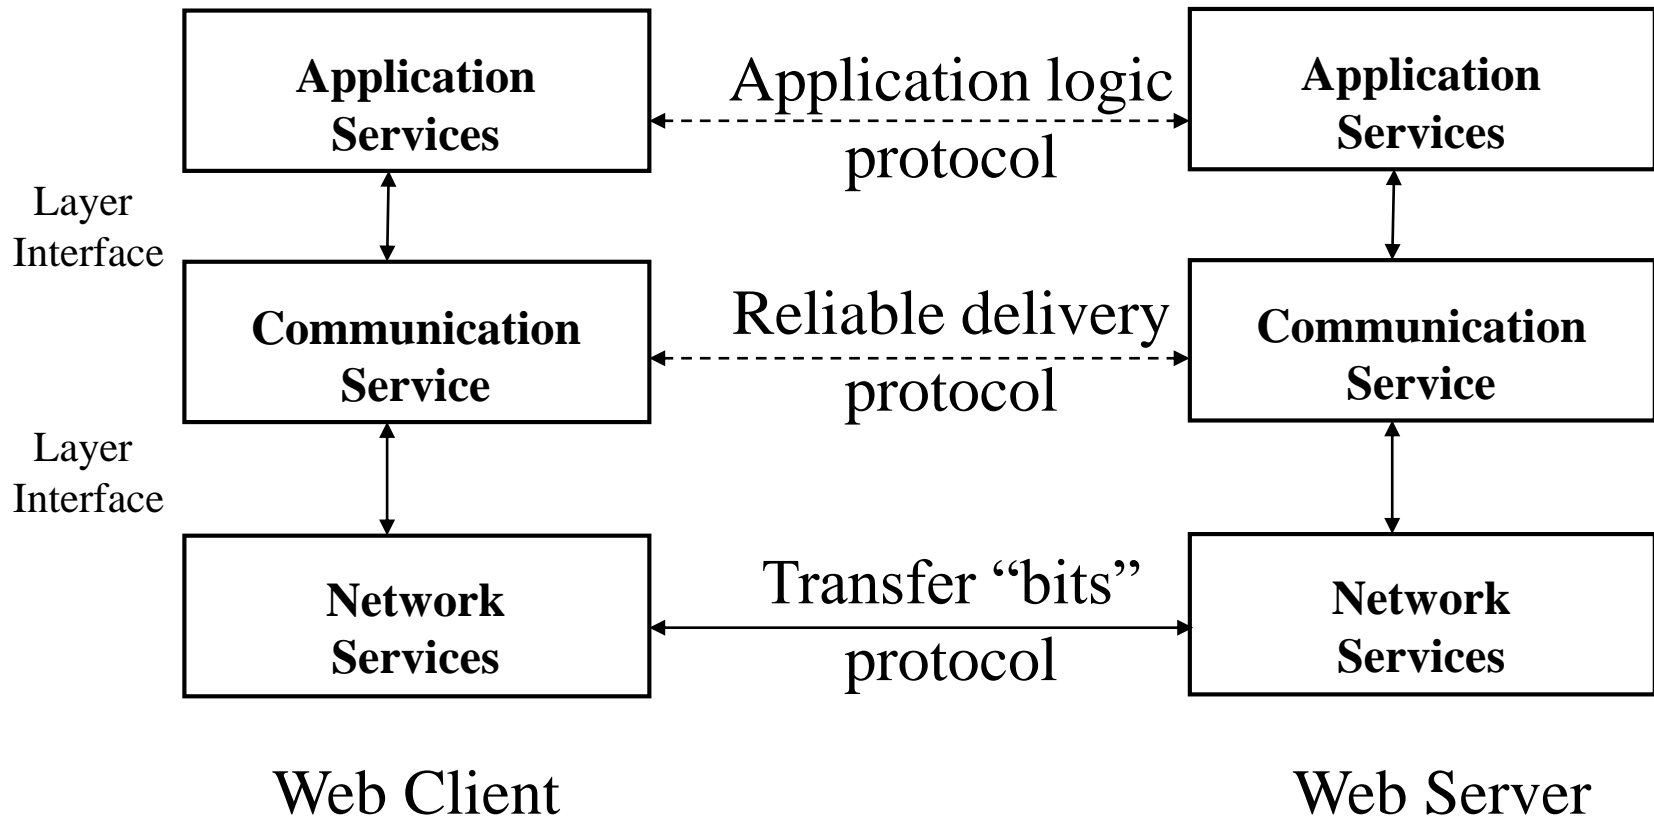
Application Services

Application logic protocol

Application Services

Layer Interface

Communication Service

Reliable delivery protocol

Communication Service

Layer Interface

Network Services

Transfer “bits” protocol

Network Services

Web Client

Web Server